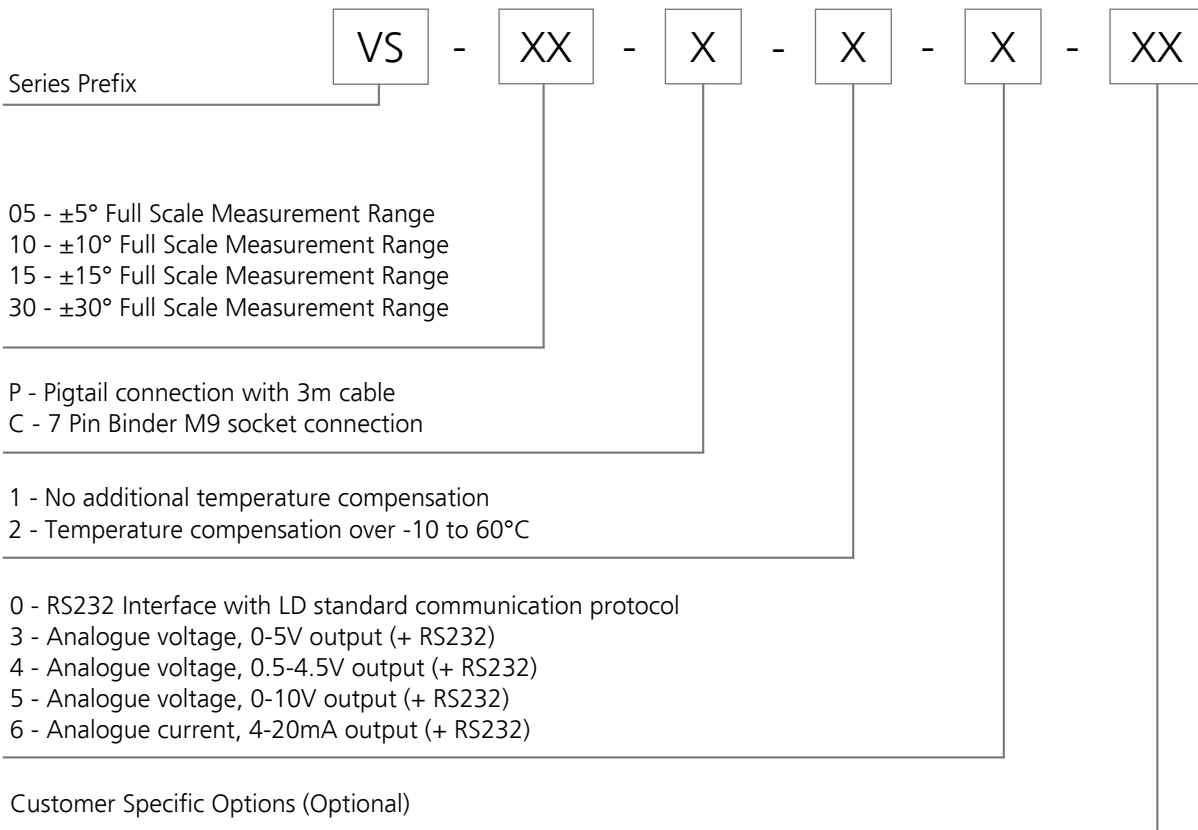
VS - XX - X - X - X - XX

Series Prefix

05 - ±5° Full Scale Measurement Range
10 - ±10° Full Scale Measurement Range
15 - ±15° Full Scale Measurement Range
30 - ±30° Full Scale Measurement Range

P - Pigtail connection with 3m cable
C - 7 Pin Binder M9 socket connection

1 - No additional temperature compensation
2 - Temperature compensation over -10 to 60°C

0 - RS232 Interface with LD standard communication protocol
3 - Analogue voltage, 0-5V output (+ RS232)
4 - Analogue voltage, 0.5-4.5V output (+ RS232)
5 - Analogue voltage, 0-10V output (+ RS232)
6 - Analogue current, 4-20mA output (+ RS232)

Customer Specific Options (Optional)